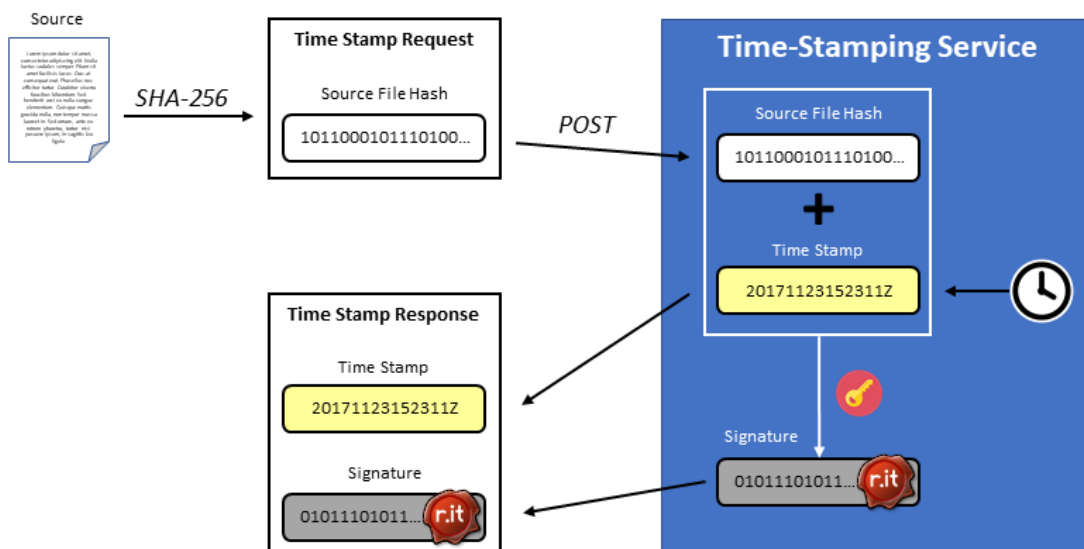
Source

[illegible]

SHA-256

Time Stamp Request

Source File Hash

1011000101110100...

POST

Time-Stamping Service

Source File Hash

1011000101110100...

+

Time Stamp

20171123152311Z

Time Stamp Response

Time Stamp

20171123152311Z

Signature

01011101011...

r.it

Signature

01011101011...

r.it